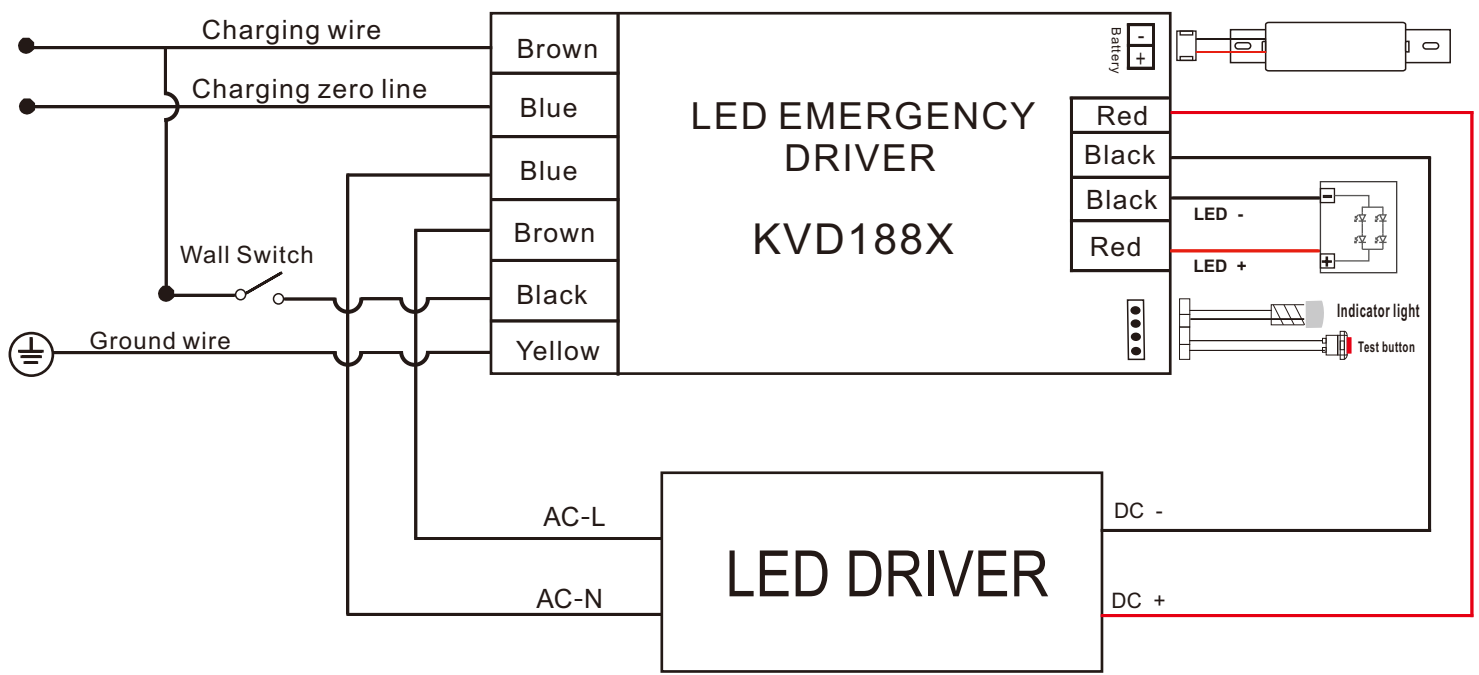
Charging wire

Charging zero line

Wall Switch

Ground wire

Brown
Blue
Blue
Brown
Black
Yellow

LED EMERGENCY DRIVER

KVD188X

Battery
-
+

Red
Black
Black
Red

LED -
LED +

-
+

Indicator light
Test button

AC-L
AC-N

LED DRIVER

DC -
DC +